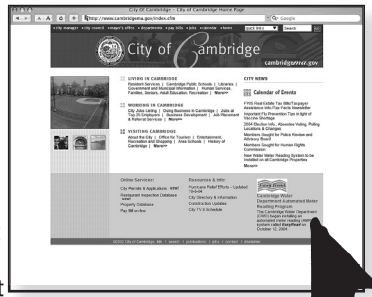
City Of Cambridge - City of Cambridge Home Page

http://www.cambridgema.gov/index.cfm

Google

city manager | city council | manager's office | departments | pay bills | jobs | calendar | home

quick links

City of Cambridge

cambridgema.gov

LIVING IN CAMBRIDGE
Resident Services | Cambridge Public Schools | Libraries | Government and Municipal Information | Human Services, Families, Seniors, Adult Education, Recreation | More>>

WORKING IN CAMBRIDGE
Jobs At City Jobs Listing | Doing Business in Cambridge | Jobs at Top 25 Employers | Business Development | Job Placement & Referral Services | More>>

VISITING CAMBRIDGE
About the City | Office for Tourism | Entertainment, Recreation and Shopping | Area Schools | History of Cambridge | More>>

CITY NEWS

Calendar of Events

Online Services:
City Permits & Applications
Restaurant Inspection Database
Property Database
Pay Bill on-line

Resources & Info:
Hurricane Relief Efforts - Updated
Construction Updates
City TV 8 Schedule

Cambridge Water Department Automated Meter Reading Program
The Cambridge Water Department (CWD) began installing an automated meter reading system
October 12, 2004

©2005 City of Cambridge, MA | search | publications | jobs | contact | disclaimer